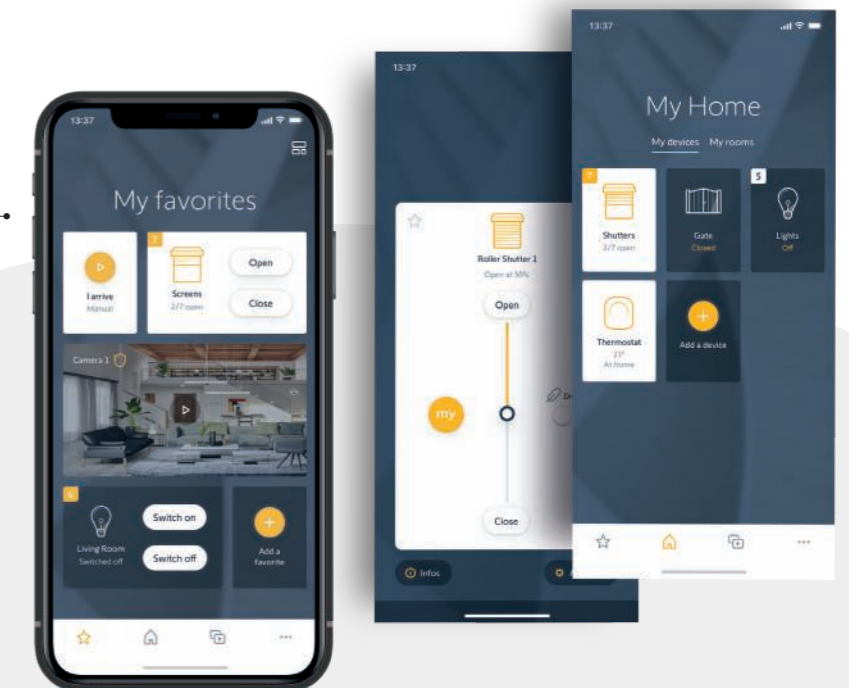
13:37

My favorites

I arrive
Manual

7
Screens
2/7 open

Open

Close

Camera 1

6

Living Room
Switched off

Switch on

Switch off

Add a favorite

13:37

Roller Shutter 1
Open at 50%

Open

my

Close

Infos

13:37

My Home

My devices My rooms

7
Shutters
2/7 open

Gate
Closed

5
Lights
Off

Thermostat
21°
At Home

Add a device

...